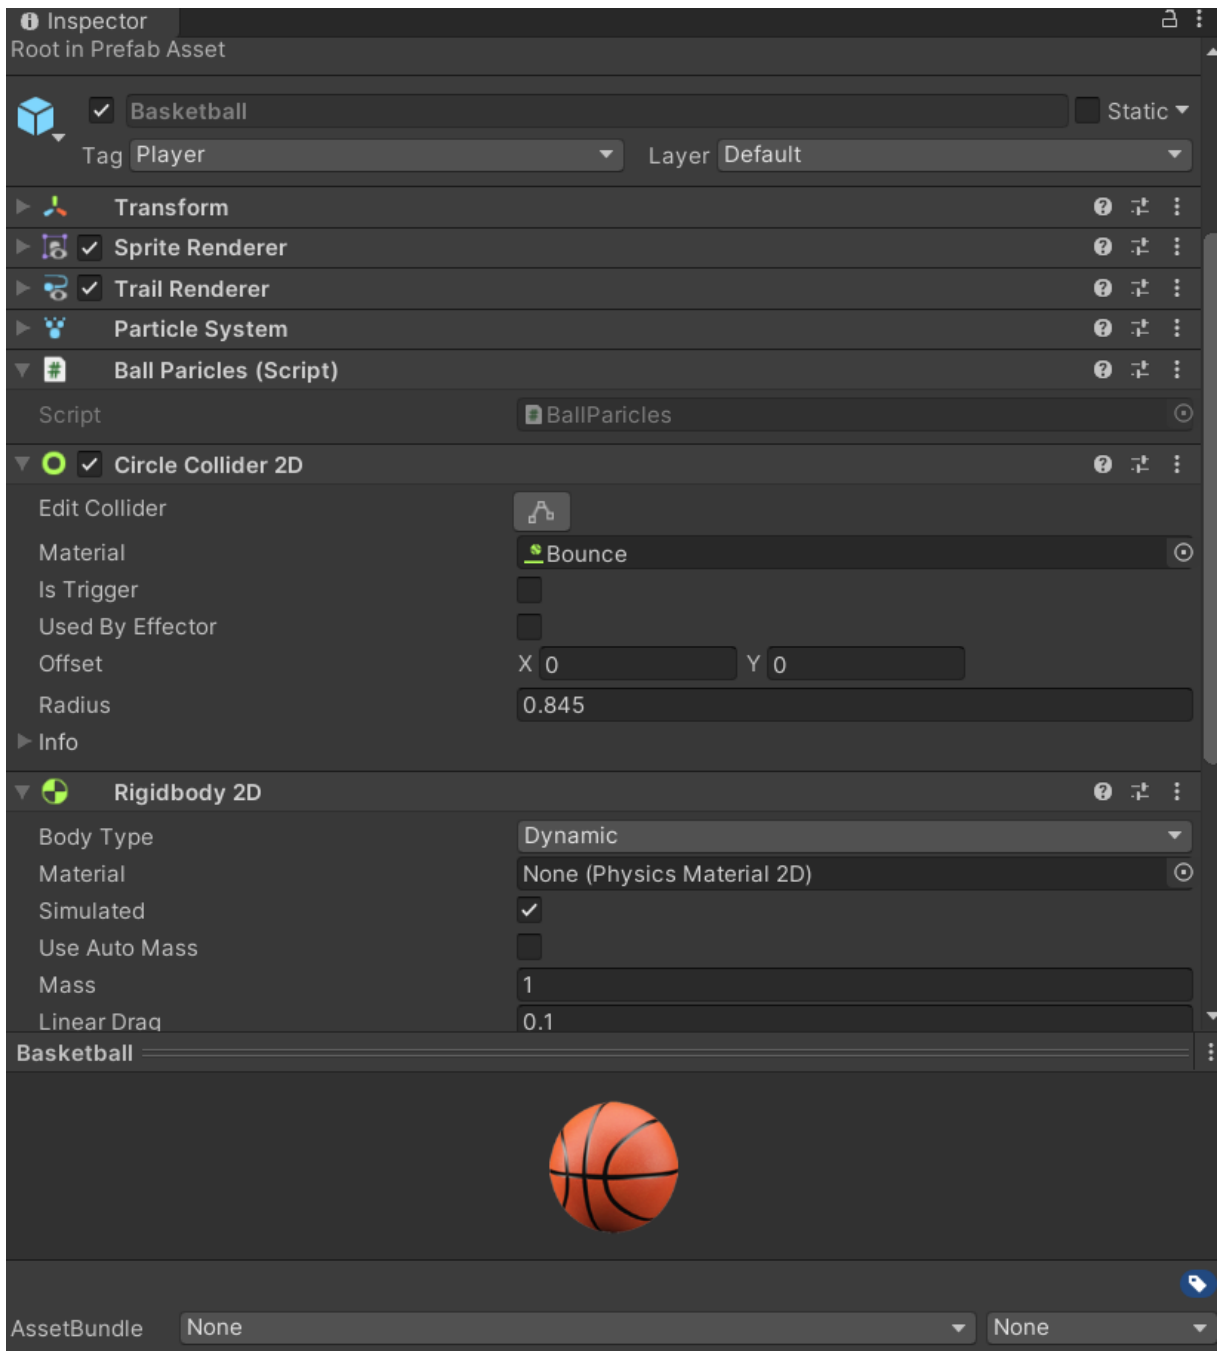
Inspector
Root in Prefab Asset

Basketball
Static
Tag Player
Layer Default

Transform
Sprite Renderer
Trail Renderer
Particle System
Ball Paricles (Script)
Script BallParicles
Circle Collider 2D
Edit Collider
Material Bounce
Is Trigger
Used By Effector
Offset X 0 Y 0
Radius 0.845
Info
Rigidbody 2D
Body Type Dynamic
Material None (Physics Material 2D)
Simulated
Use Auto Mass
Mass 1
Linear Drag 0.1
Basketball

AssetBundle None None